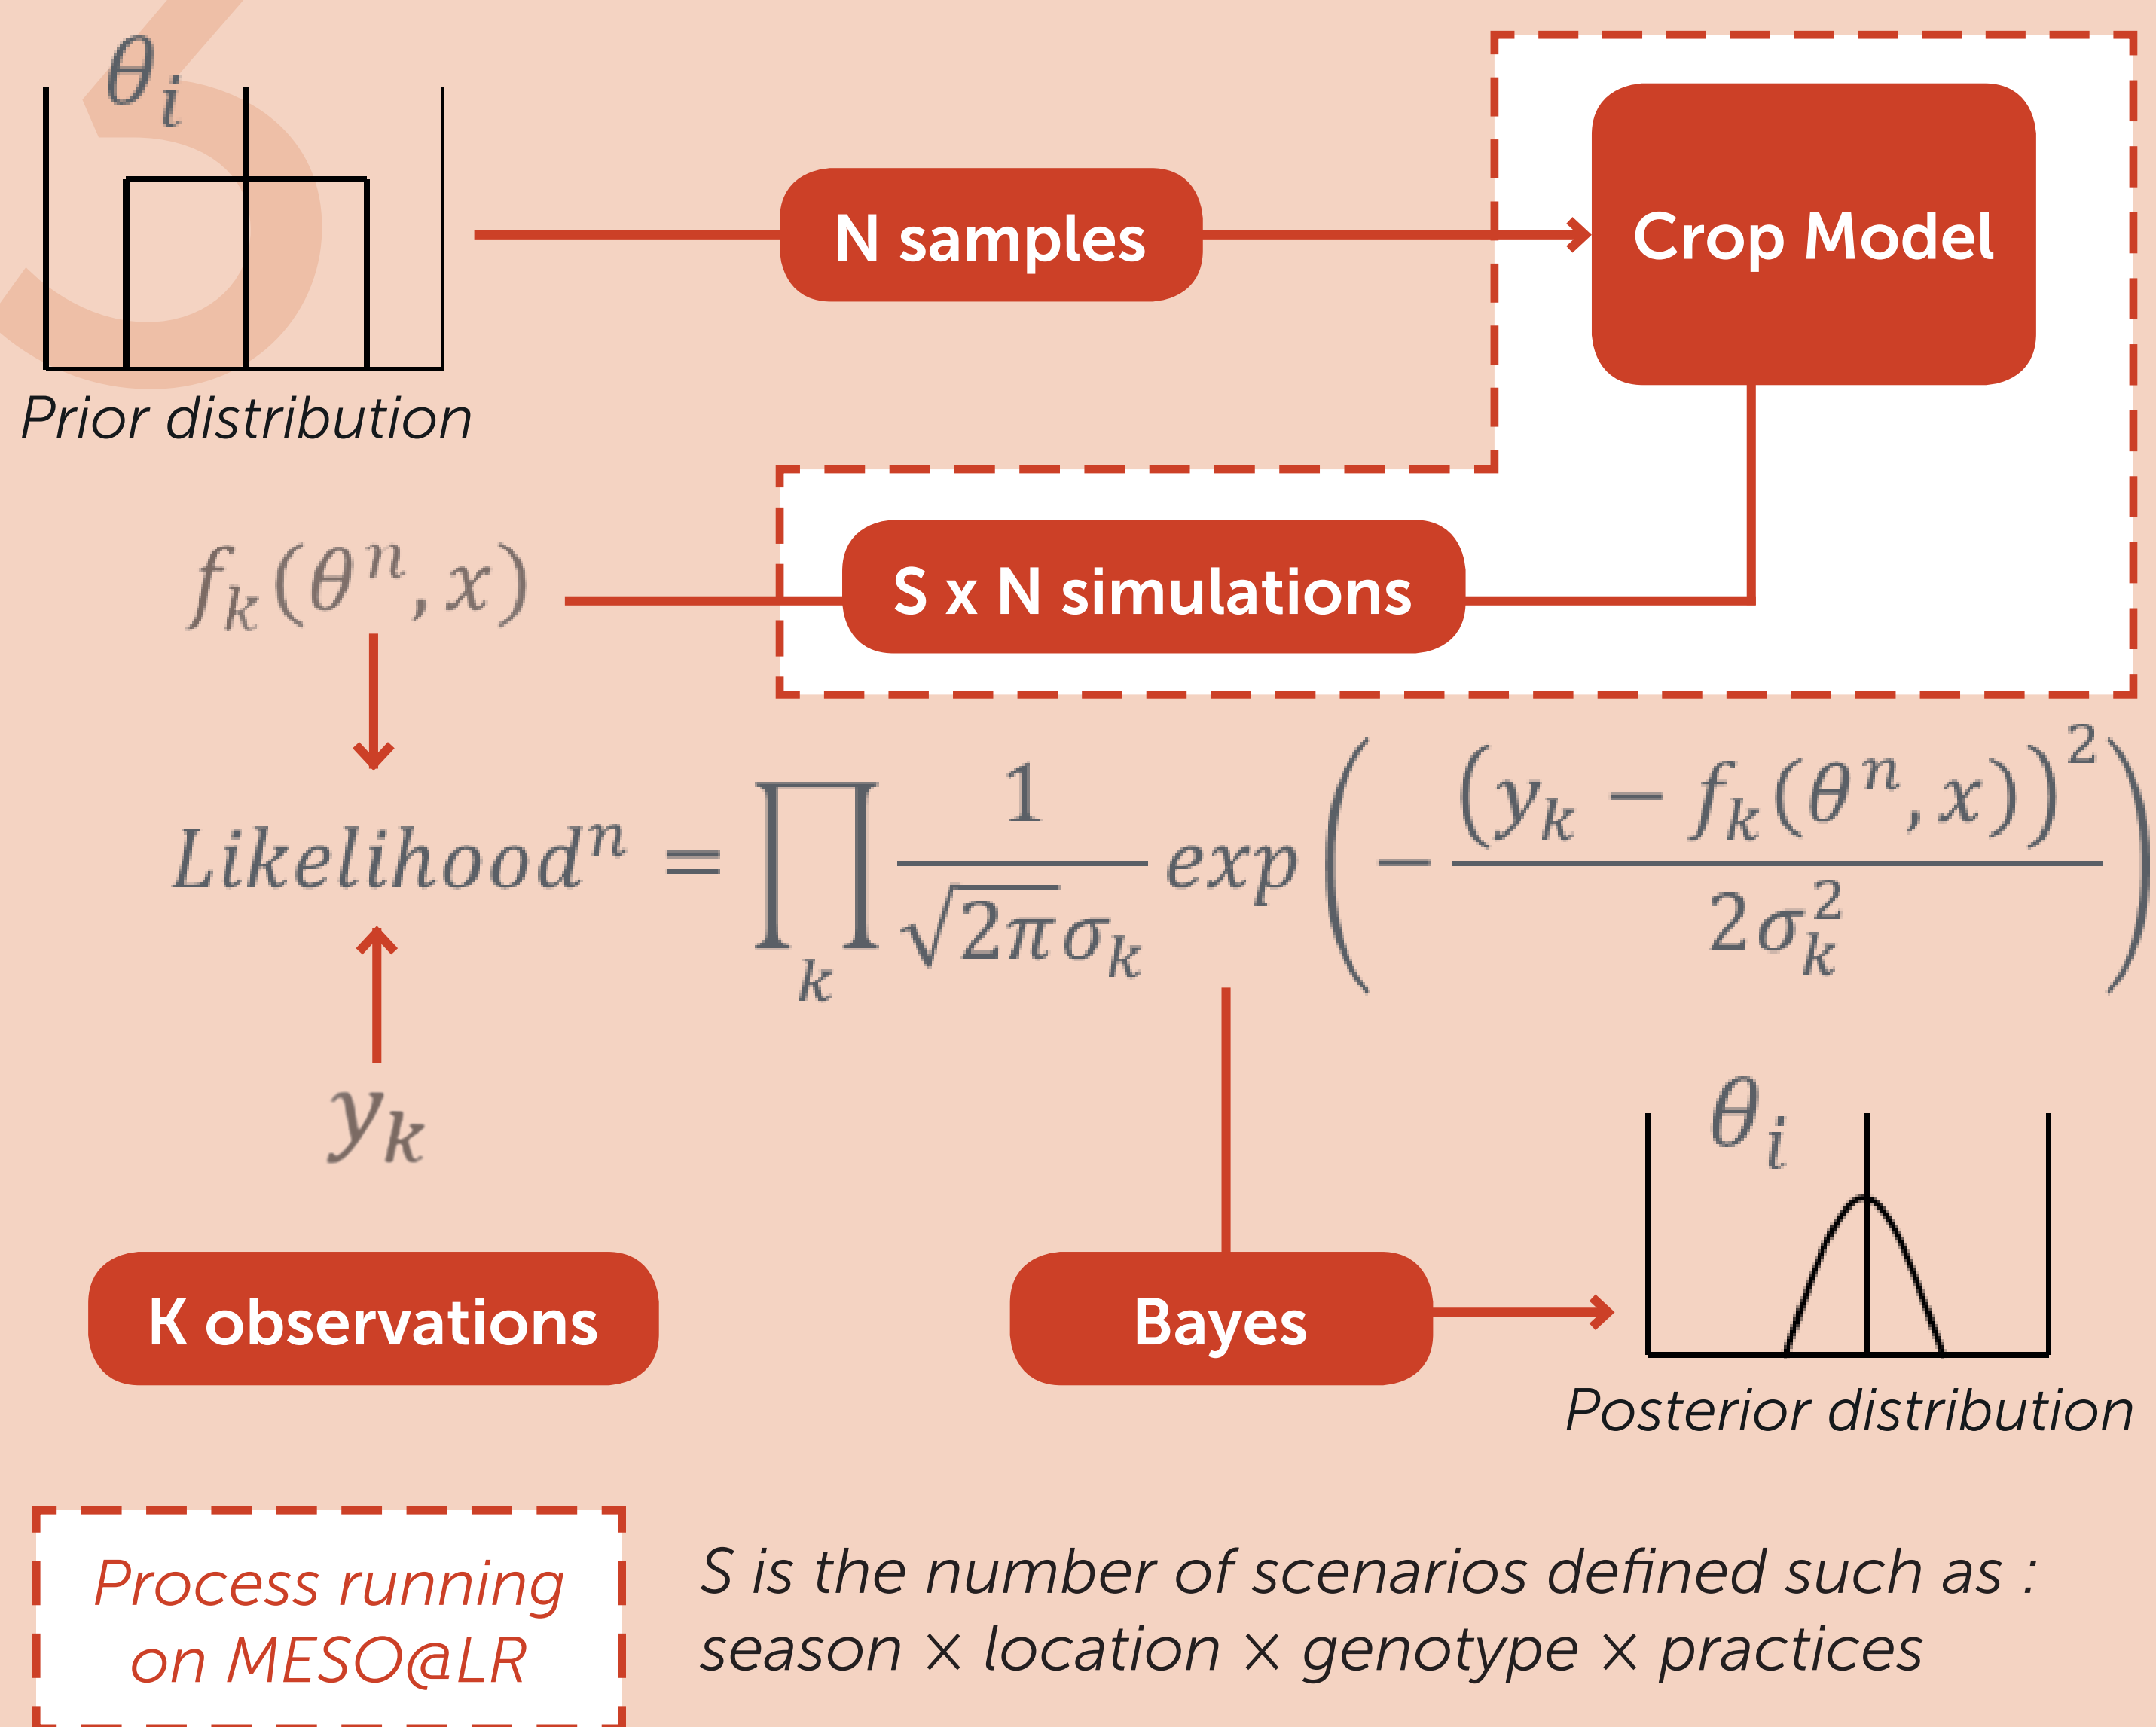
$\theta_i$

Prior distribution

N samples

Crop Model

$f_k(\theta^n, x)$

S x N simulations

$Likelihood^n = \prod_k \frac{1}{\sqrt{2\pi}\sigma_k} exp\left(-\frac{\left(y_k - f_k(\theta^n, x)\right)^2}{2\sigma_k^2}\right)$

$y_k$

$\theta_i$

K observations

Bayes

Posterior distribution

Process running on MESO@LR

S is the number of scenarios defined such as : season × location × genotype × practices